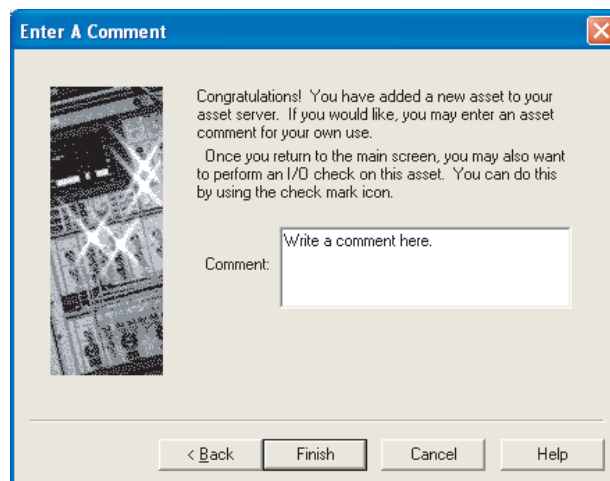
Enter A Comment

Congratulations! You have added a new asset to your asset server. If you would like, you may enter an asset comment for your own use.

Once you return to the main screen, you may also want to perform an I/O check on this asset. You can do this by using the check mark icon.

Comment:

Write a comment here.

< Back

Finish

Cancel

Help